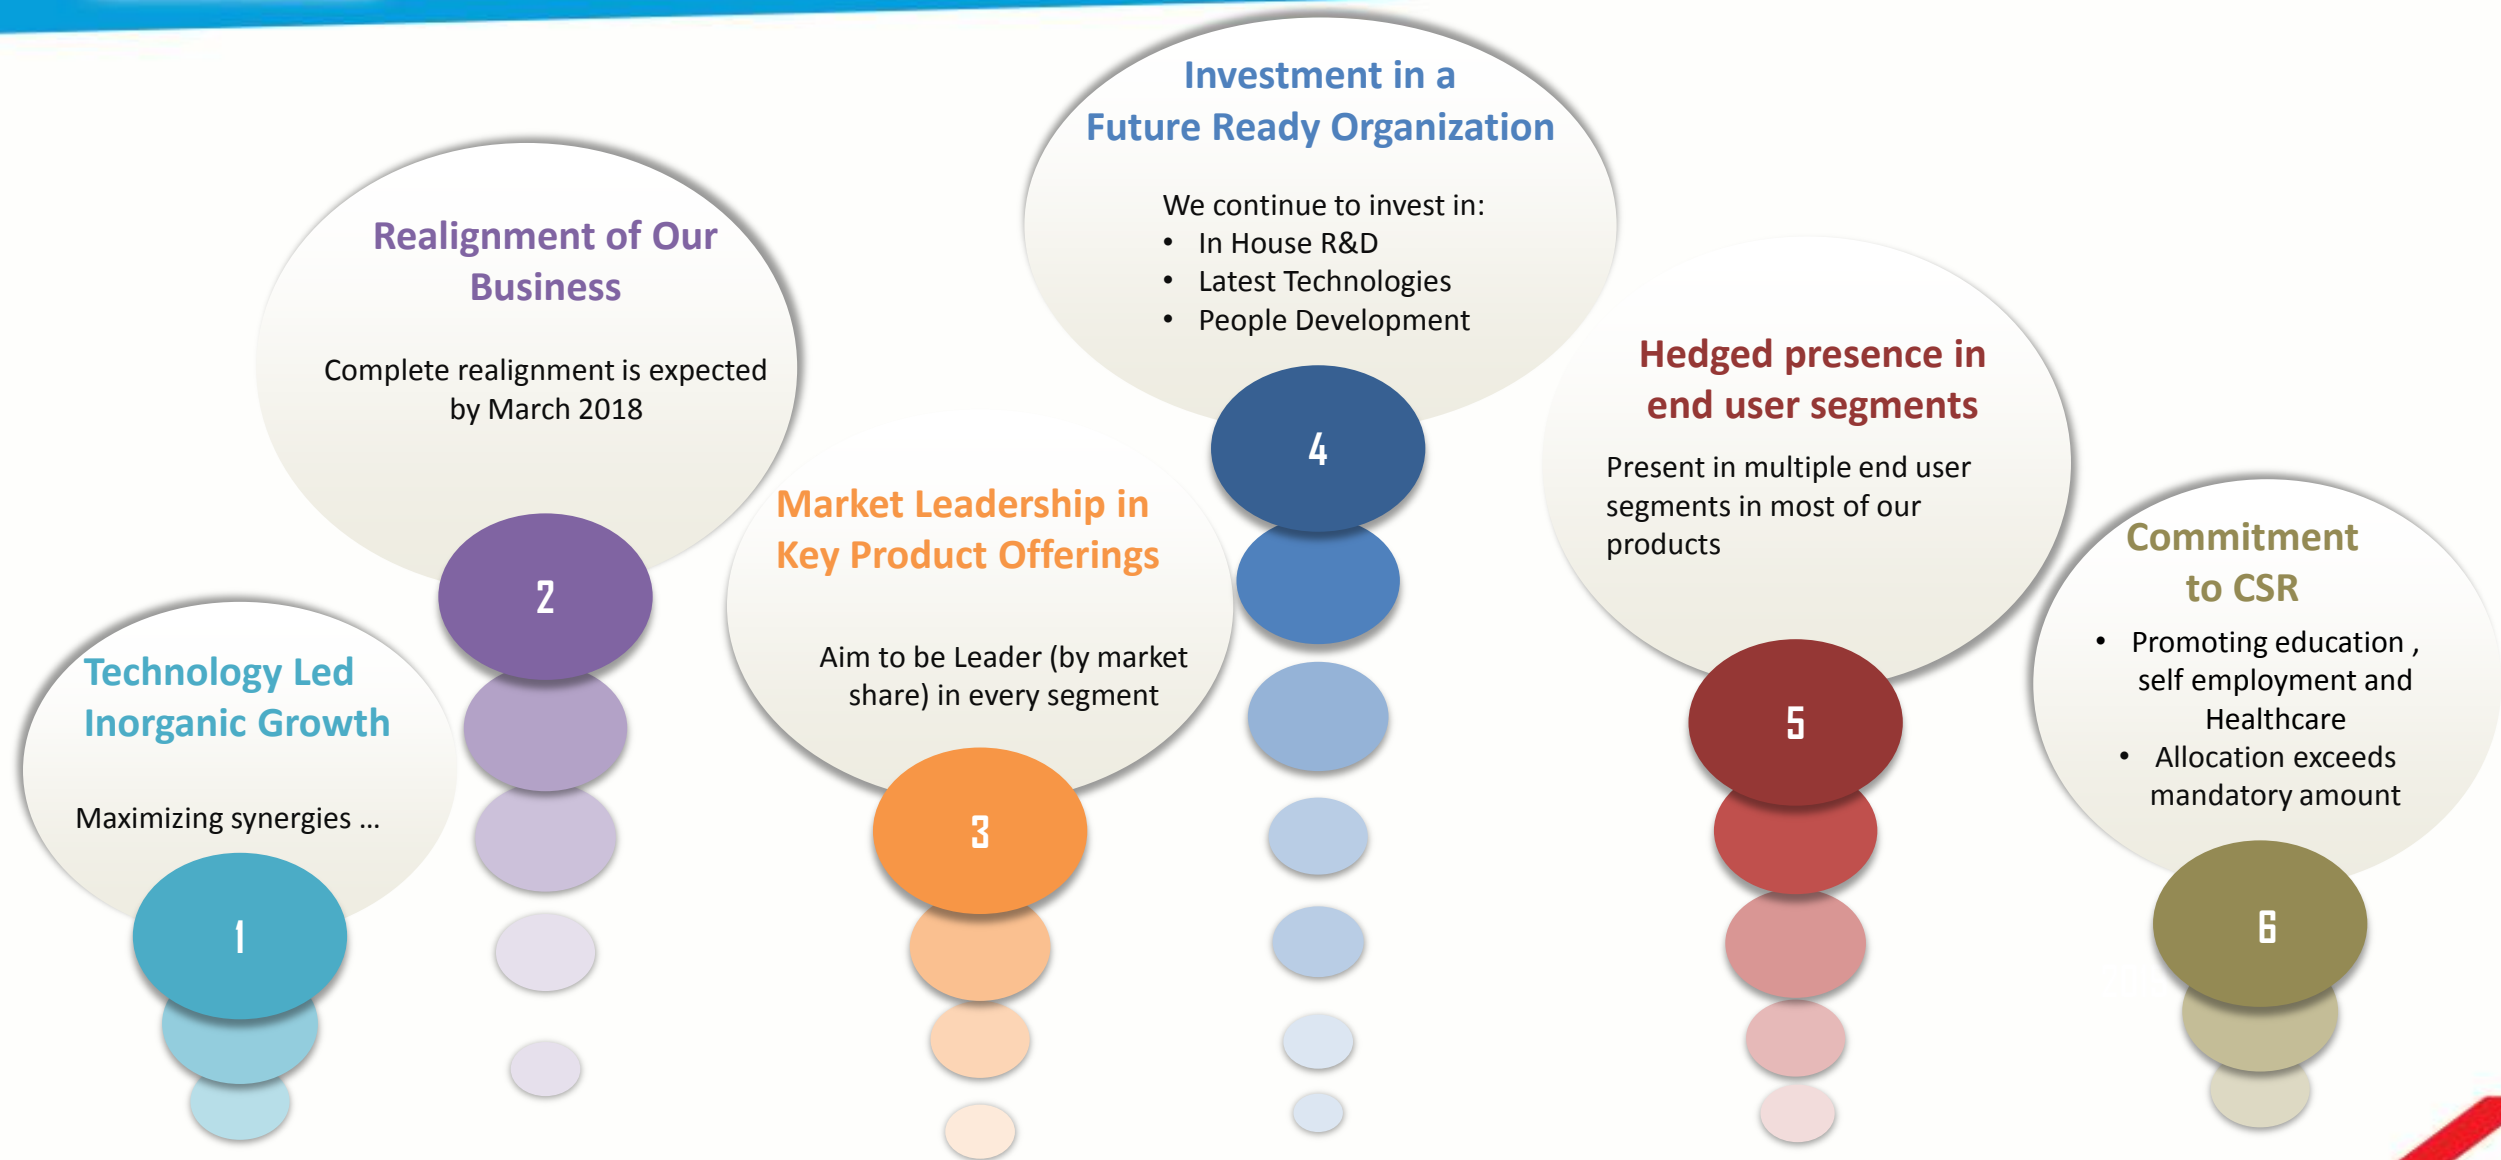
Technology Led Inorganic Growth

Maximizing synergies …

1

Realignment of Our Business

Complete realignment is expected by March 2018

2

Market Leadership in Key Product Offerings

Aim to be Leader (by market share) in every segment

3

Investment in a Future Ready Organization

We continue to invest in:
- In House R&D
- Latest Technologies
- People Development

4

Hedged presence in end user segments

Present in multiple end user segments in most of our products

5

Commitment to CSR

- Promoting education , self employment and Healthcare
- Allocation exceeds mandatory amount

6